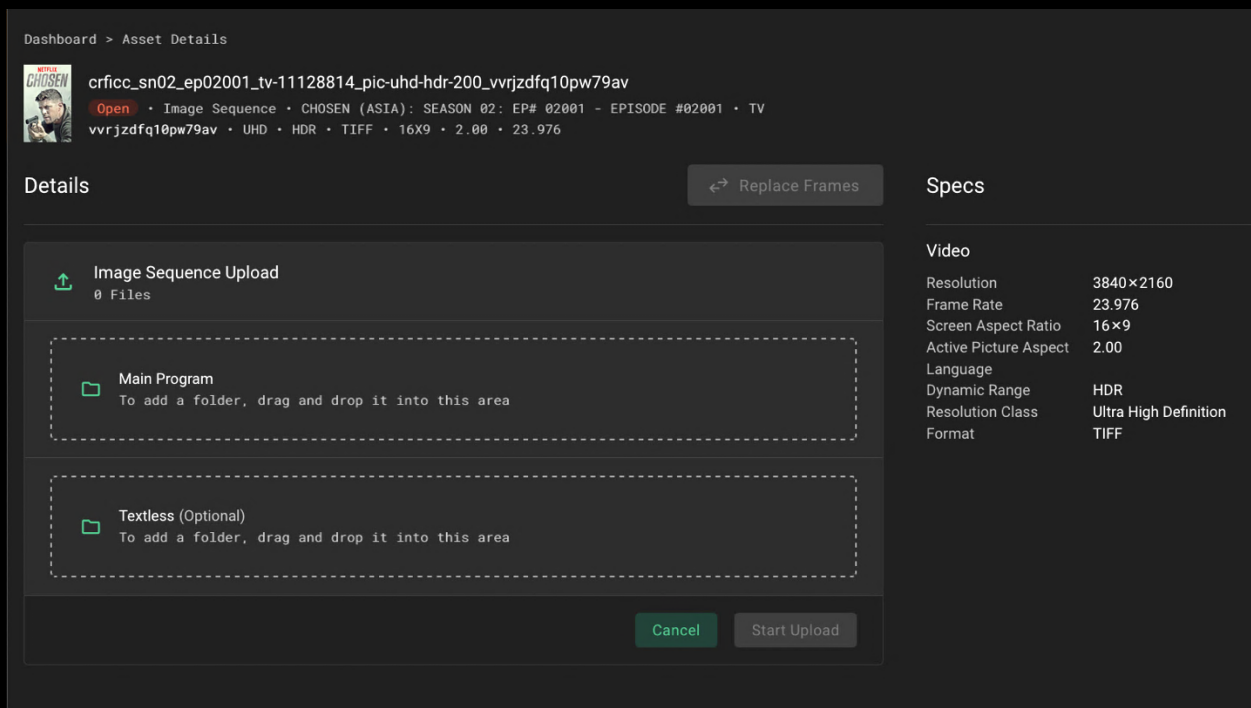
Dashboard > Asset Details

NETFLIX CHOSEN

crficc_sn02_ep02001_tv-11128814_pic-uhd-hdr-200_vvrjzdfq10pw79av

Open • Image Sequence • CHOSEN (ASIA): SEASON 02: EP# 02001 - EPISODE #02001 • TV

vvrjzdfq10pw79av • UHD • HDR • TIFF • 16X9 • 2.00 • 23.976

Details

Replace Frames

Image Sequence Upload
0 Files

Main Program
To add a folder, drag and drop it into this area

Textless (Optional)
To add a folder, drag and drop it into this area

Cancel

Start Upload

Specs

Video

| | |
|---|---|
| Resolution | 3840×2160 |
| Frame Rate | 23.976 |
| Screen Aspect Ratio | 16×9 |
| Active Picture Aspect | 2.00 |
| Language | |
| Dynamic Range | HDR |
| Resolution Class | Ultra High Definition |
| Format | TIFF |